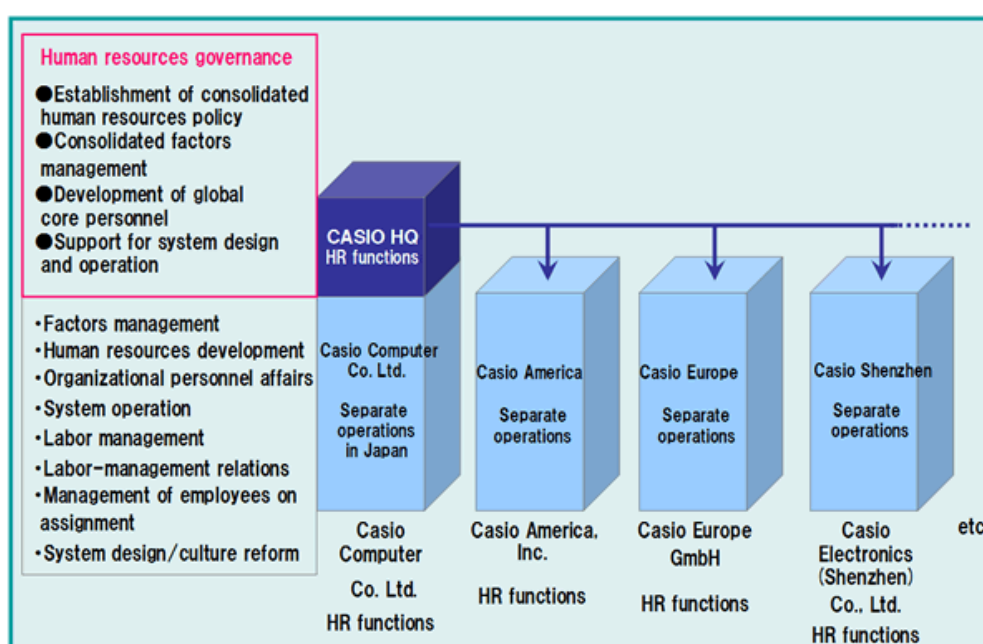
Human resources governance

●Establishment of consolidated human resources policy
●Consolidated factors management
●Development of global core personnel
●Support for system design and operation

•Factors management
•Human resources development
•Organizational personnel affairs
•System operation
•Labor management
•Labor-management relations
•Management of employees on assignment
•System design/culture reform

CASIO HQ
HR functions

Casio Computer Co. Ltd.

Separate operations in Japan

Casio America

Separate operations

Casio Europe

Separate operations

Casio Shenzhen

Separate operations

Casio Computer Co. Ltd.
HR functions

Casio America, Inc.
HR functions

Casio Europe GmbH
HR functions

Casio Electronics (Shenzhen) Co., Ltd.
HR functions

etc